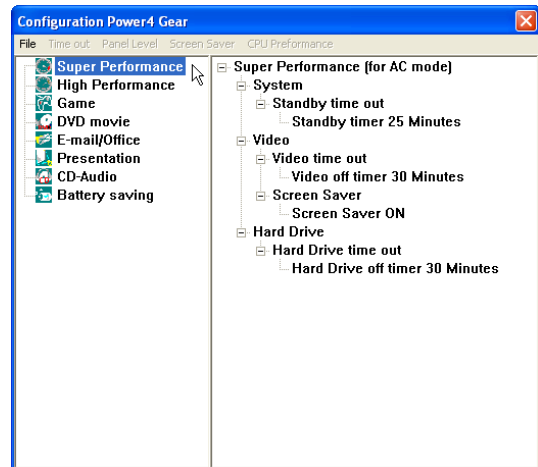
Configuration Power4 Gear

File Time out Panel Level Screen Saver CPU Preformance

Super Performance
High Performance
Game
DVD movie
E-mail/Office
Presentation
CD-Audio
Battery saving

Super Performance (for AC mode)
System
Standby time out
Standby timer 25 Minutes
Video
Video time out
Video off timer 30 Minutes
Screen Saver
Screen Saver ON
Hard Drive
Hard Drive time out
Hard Drive off timer 30 Minutes